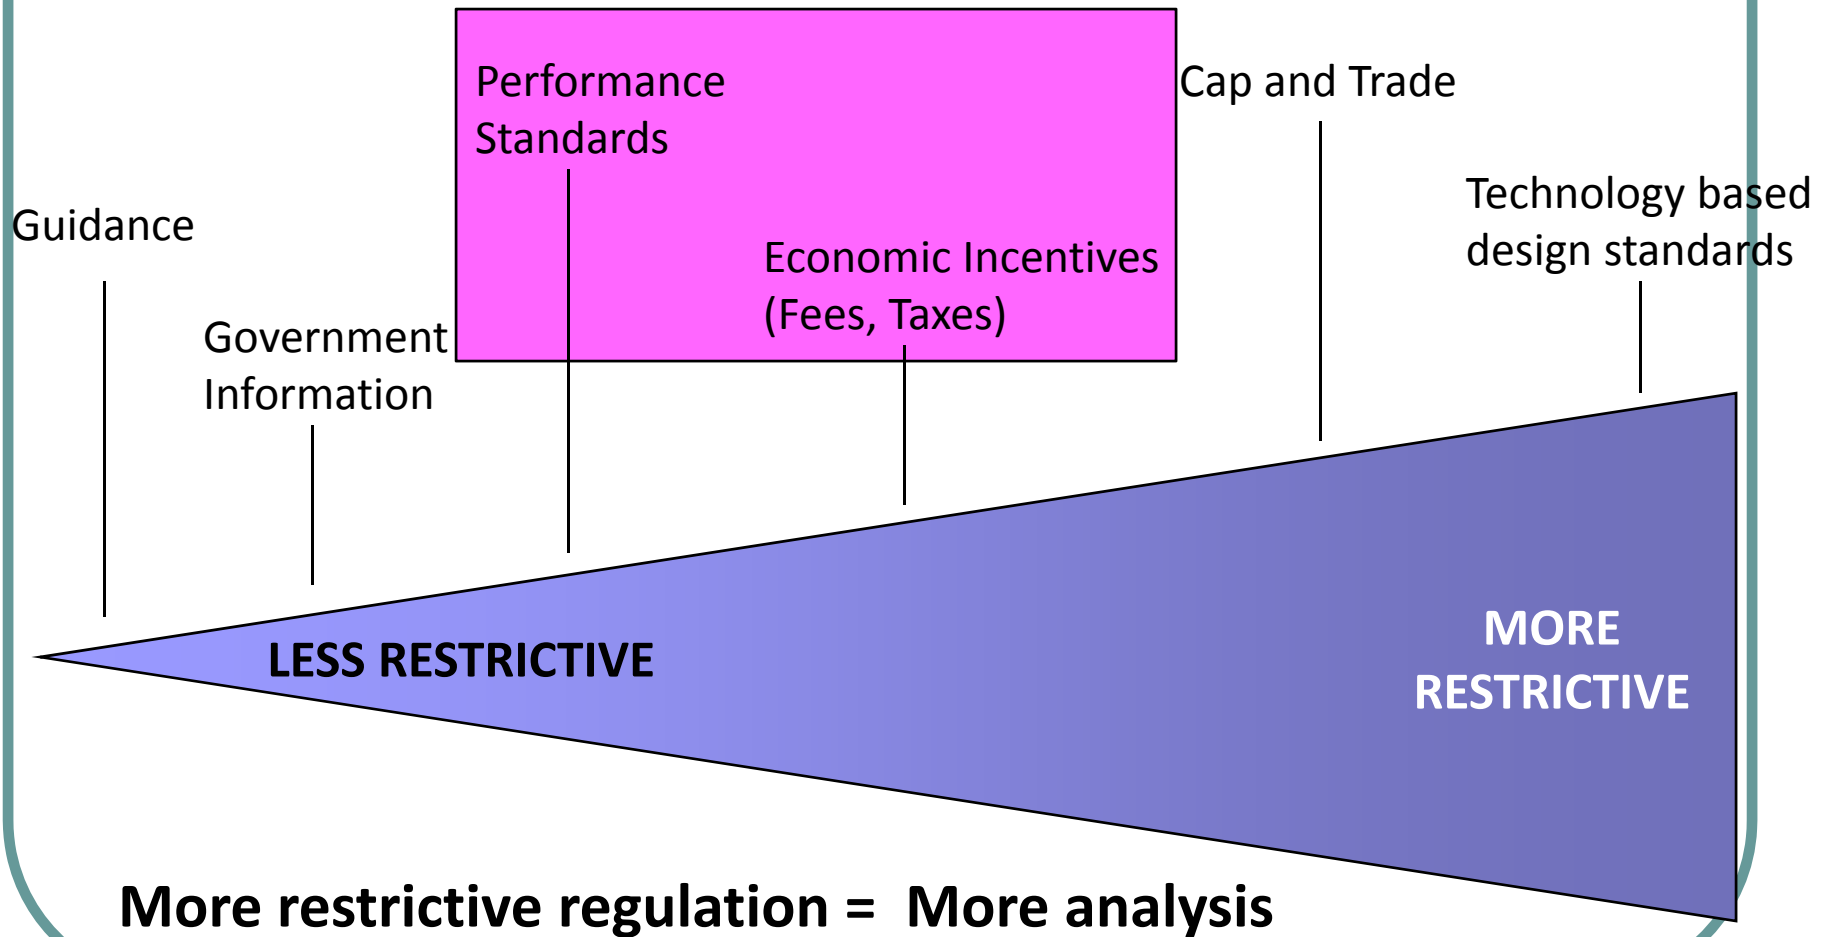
Performance Standards

Cap and Trade

Technology based design standards

Guidance

Economic Incentives (Fees, Taxes)

Government Information

LESS RESTRICTIVE

MORE RESTRICTIVE

More restrictive regulation = More analysis